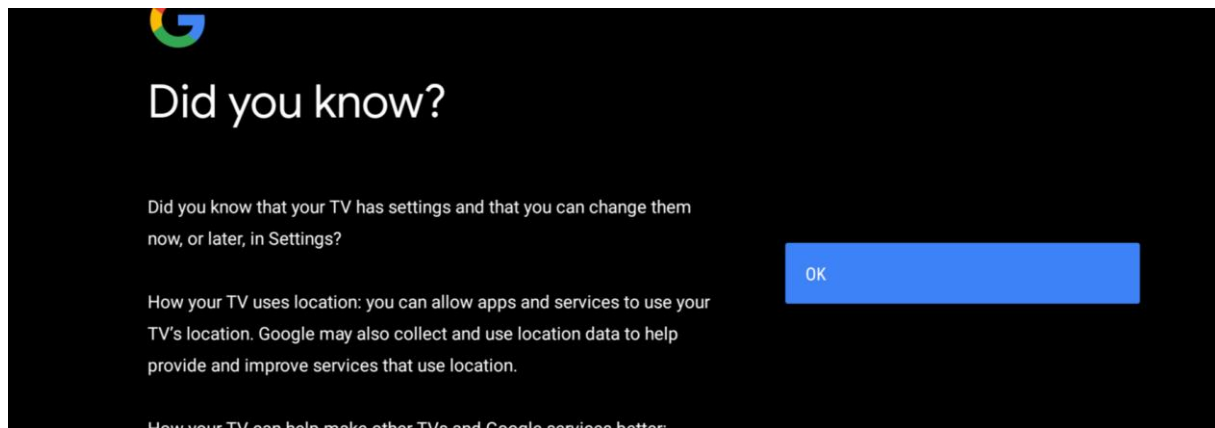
Did you know?

Did you know that your TV has settings and that you can change them now, or later, in Settings?

How your TV uses location: you can allow apps and services to use your TV's location. Google may also collect and use location data to help provide and improve services that use location.

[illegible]

OK